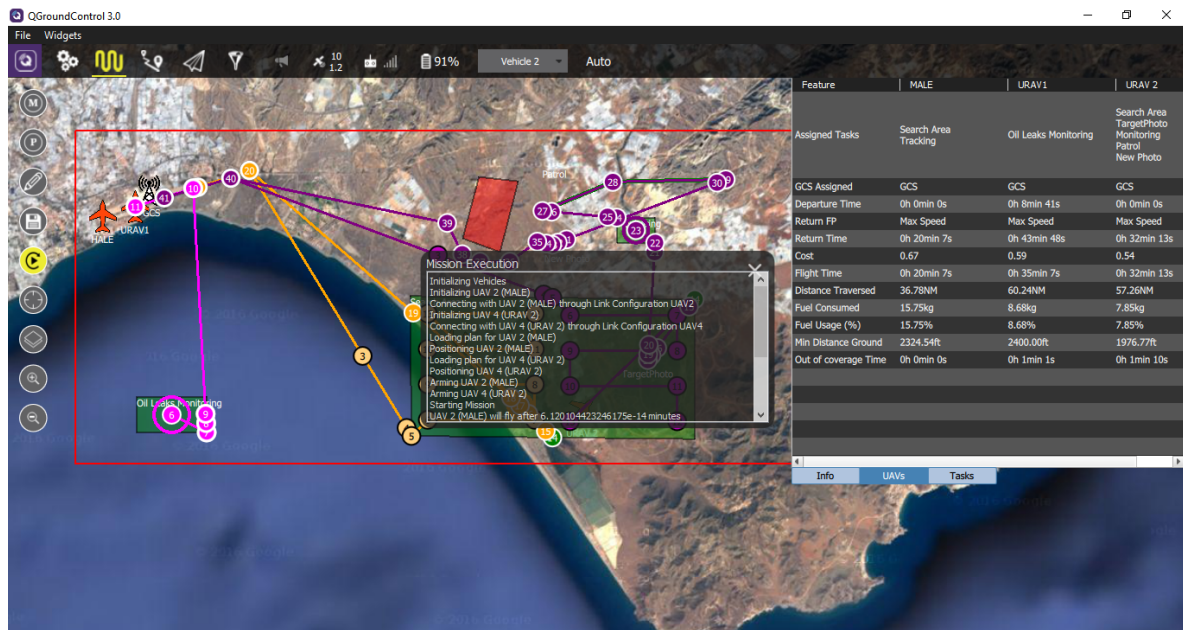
QGroundControl 3.0

File Widgets

10
1.2

91%

Vehicle 2

Auto

M
P

HALE
URAV1
GCS

11 41 10 40 20

39

Patrol

28
30
27
25
23
22
35

19

3

Oil Leaks Monitoring
6
9

5

15

TargetPhoto

Mission Execution
Initializing Vehicles
Initializing UAV 2 (MALE)
Connecting with UAV 2 (MALE) through Link Configuration UAV2
Initializing UAV 4 (URAV 2)
Connecting with UAV 4 (URAV 2) through Link Configuration UAV4
Loading plan for UAV 2 (MALE)
Positioning UAV 2 (MALE)
Loading plan for UAV 4 (URAV 2)
Positioning UAV 4 (URAV 2)
Arming UAV 2 (MALE)
Arming UAV 4 (URAV 2)
Starting Mission
UAV 2 (MALE) will fly after 6.120104423246175e-14 minutes

| Feature | MALE | URAV1 | URAV 2 |
|---|---|---|---|
| Assigned Tasks | Search Area Tracking | Oil Leaks Monitoring | Search Area TargetPhoto Monitoring Patrol New Photo |
| GCS Assigned | GCS | GCS | GCS |
| Departure Time | 0h 0min 0s | 0h 8min 41s | 0h 0min 0s |
| Return FP | Max Speed | Max Speed | Max Speed |
| Return Time | 0h 20min 7s | 0h 43min 48s | 0h 32min 13s |
| Cost | 0.67 | 0.59 | 0.54 |
| Flight Time | 0h 20min 7s | 0h 35min 7s | 0h 32min 13s |
| Distance Traversed | 36.78NM | 60.24NM | 57.26NM |
| Fuel Consumed | 15.75kg | 8.68kg | 7.85kg |
| Fuel Usage (%) | 15.75% | 8.68% | 7.85% |
| Min Distance Ground | 2324.54ft | 2400.00ft | 1976.77ft |
| Out of coverage Time | 0h 0min 0s | 0h 1min 1s | 0h 1min 10s |

Info UAVs Tasks

© 2016 Google